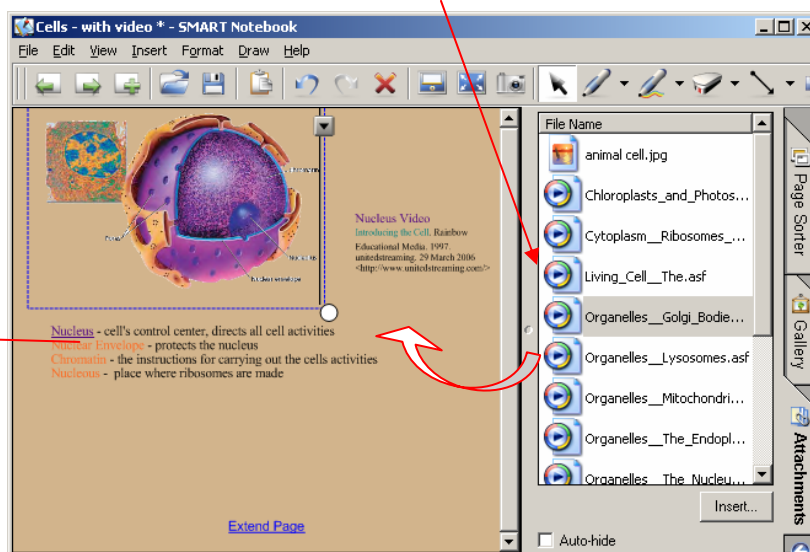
Cells - with video * - SMART Notebook

File Edit View Insert Format Draw Help

Nucleus Video
Introducing the Cell. Rainbow Educational Media. 1997. unitedstreaming. 29 March 2006 <http://www.unitedstreaming.com/>

Nucleus - cell's control center, directs all cell activities
Nuclear Envelope - protects the nucleus
Chromatin - the instructions for carrying out the cells activities
Nucleous - place where ribosomes are made

Extend Page

File Name
animal cell.jpg
Chloroplasts_and_Photos...
Cytoplasm__Ribosomes_...
Living_Cell__The.asf
Organelles__Golgi_Bodie...
Organelles__Lysosomes.asf
Organelles__Mitochondri...
Organelles__The_Endopl...
Organelles__The_Nucleu...

Insert...

Auto-hide

Page Sorter
Gallery
Attachments